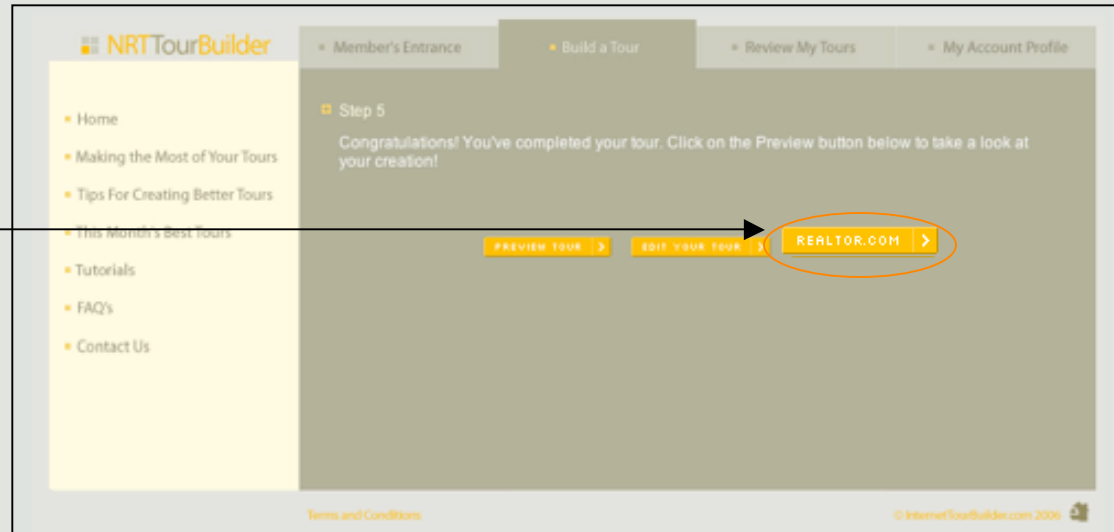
NRTTourBuilder

Member's Entrance

Build a Tour

Review My Tours

My Account Profile

Home

Making the Most of Your Tours

Tips For Creating Better Tours

This Month's Best Tours

Tutorials

FAQ's

Contact Us

Step 5

Congratulations! You've completed your tour. Click on the Preview button below to take a look at your creation!

PREVIEW TOUR

EDIT YOUR TOUR

REALTOR.COM

Terms and Conditions

© InternetTourBuilder.com 2006